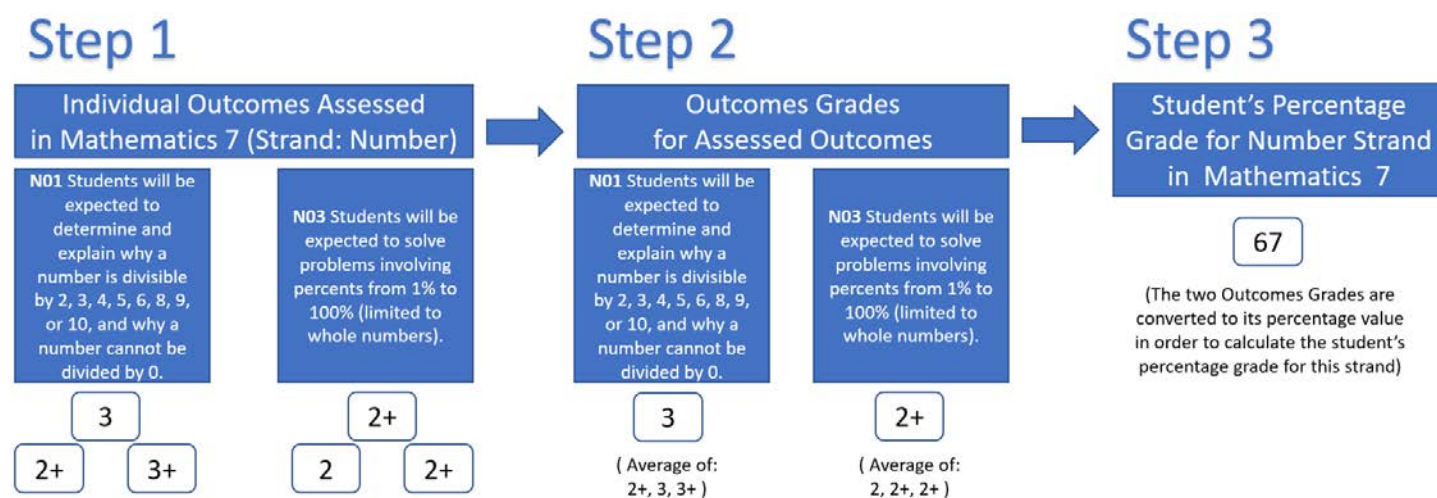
Step 1

Individual Outcomes Assessed in Mathematics 7 (Strand: Number)

N01 Students will be expected to determine and explain why a number is divisible by 2, 3, 4, 5, 6, 8, 9, or 10, and why a number cannot be divided by 0.

3

2+

3+

N03 Students will be expected to solve problems involving percents from 1% to 100% (limited to whole numbers).

2+

2

2+

Step 2

Outcomes Grades for Assessed Outcomes

N01 Students will be expected to determine and explain why a number is divisible by 2, 3, 4, 5, 6, 8, 9, or 10, and why a number cannot be divided by 0.

3

( Average of: 2+, 3, 3+ )

N03 Students will be expected to solve problems involving percents from 1% to 100% (limited to whole numbers).

2+

( Average of: 2, 2+, 2+ )

Step 3

Student's Percentage Grade for Number Strand in Mathematics 7

67

(The two Outcomes Grades are converted to its percentage value in order to calculate the student's percentage grade for this strand)